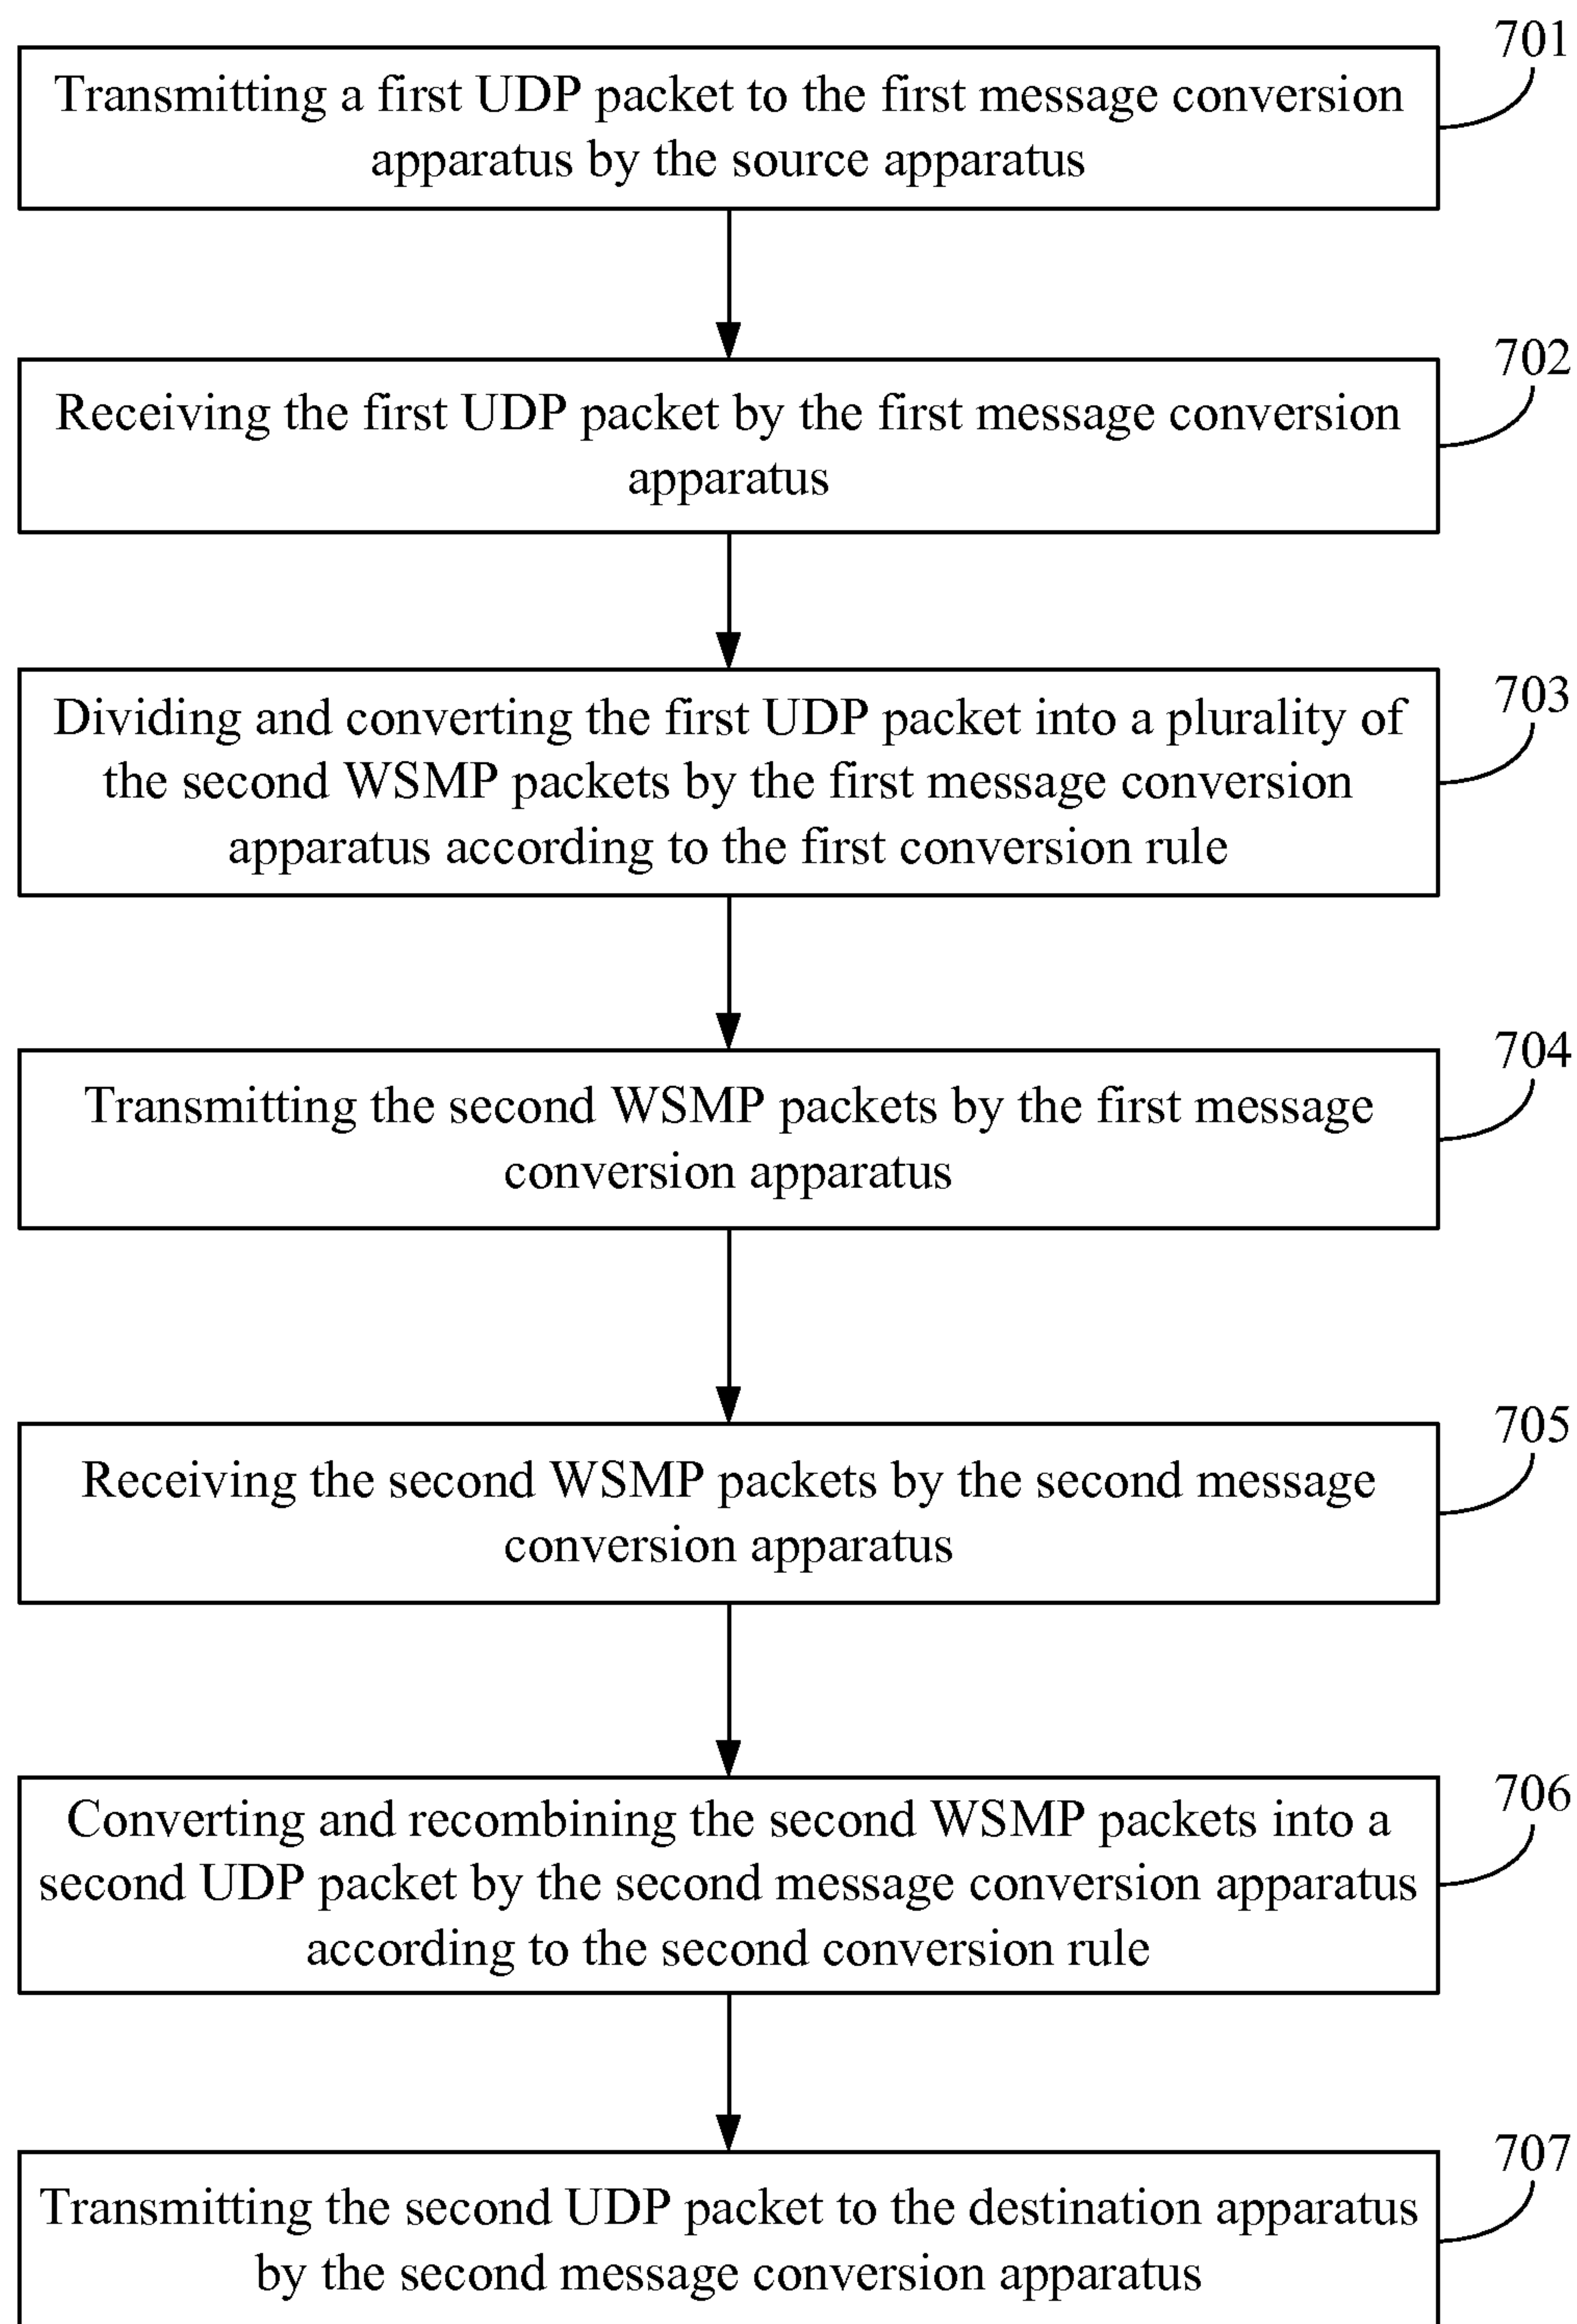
Transmitting a first UDP packet to the first message conversion apparatus by the source apparatus

701

Receiving the first UDP packet by the first message conversion apparatus

702

Dividing and converting the first UDP packet into a plurality of the second WSMP packets by the first message conversion apparatus according to the first conversion rule

703

Transmitting the second WSMP packets by the first message conversion apparatus

704

Receiving the second WSMP packets by the second message conversion apparatus

705

Converting and recombining the second WSMP packets into a second UDP packet by the second message conversion apparatus according to the second conversion rule

706

Transmitting the second UDP packet to the destination apparatus by the second message conversion apparatus

707